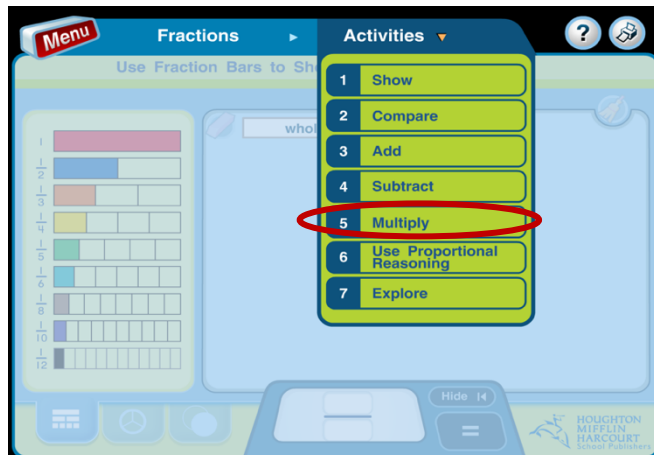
Menu

Fractions ▸ Activities ▾

?

Use Fraction Bars to Sh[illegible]

whol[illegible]

1 Show
2 Compare
3 Add
4 Subtract
5 Multiply
6 Use Proportional Reasoning
7 Explore

1
$\frac{1}{2}$
$\frac{1}{3}$
$\frac{1}{4}$
$\frac{1}{5}$
$\frac{1}{6}$
$\frac{1}{8}$
$\frac{1}{10}$
$\frac{1}{12}$

Hide

=

HOUGHTON MIFFLIN HARCOURT School Publishers